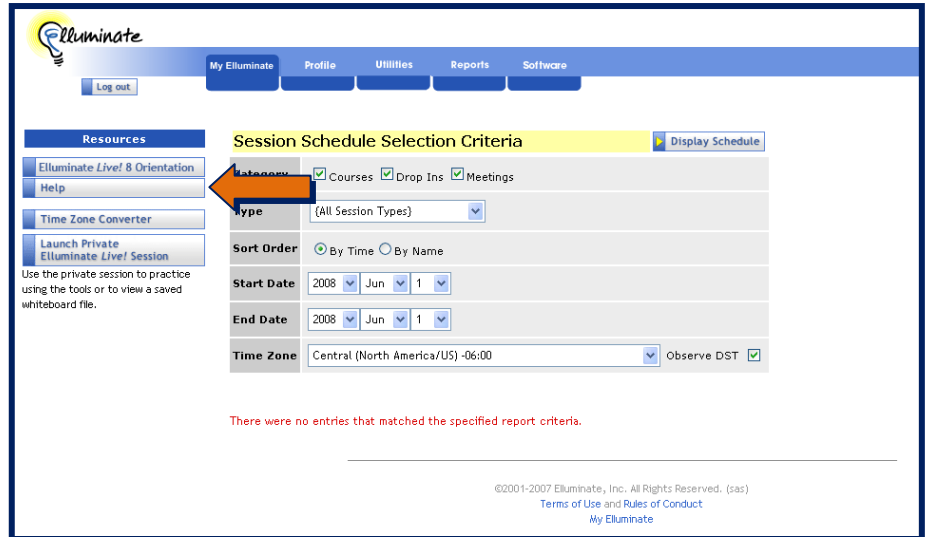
Elluminate

My Elluminate | Profile | Utilities | Reports | Software

Log out

Resources

Elluminate *Live!* 8 Orientation

Help

Time Zone Converter

Launch Private Elluminate *Live!* Session

Use the private session to practice using the tools or to view a saved whiteboard file.

Session Schedule Selection Criteria

Display Schedule

| | |
|---|---|
| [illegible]ategory | ☑ Courses ☑ Drop Ins ☑ Meetings |
| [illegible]ype | {All Session Types} |
| Sort Order | ◉ By Time ○ By Name |
| Start Date | 2008 Jun 1 |
| End Date | 2008 Jun 1 |
| Time Zone | Central (North America/US) -06:00 Observe DST ☑ |

There were no entries that matched the specified report criteria.

©2001-2007 Elluminate, Inc. All Rights Reserved. (sas)
Terms of Use and Rules of Conduct
My Elluminate